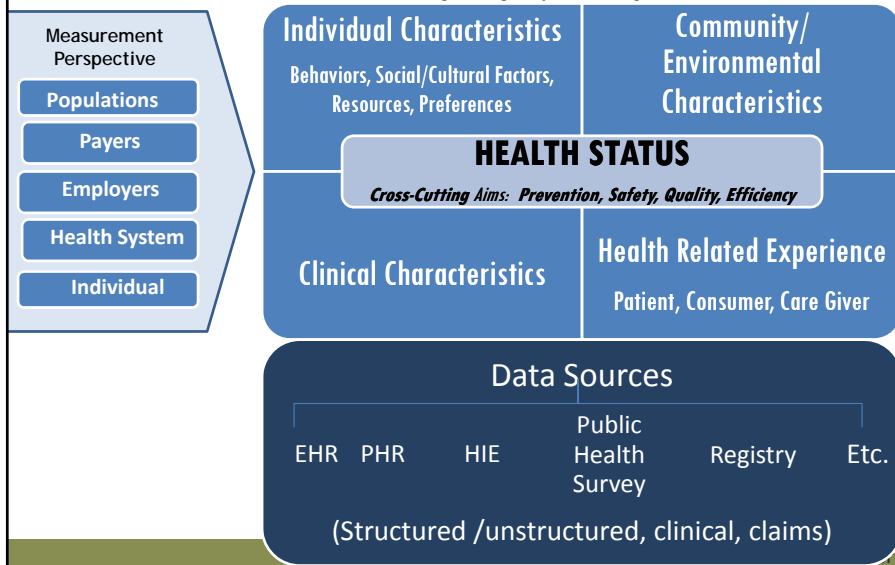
Measurement Perspective

Populations

Payers

Employers

Health System

Individual

Individual Characteristics

Behaviors, Social/Cultural Factors, Resources, Preferences

Community/ Environmental Characteristics

HEALTH STATUS

Cross-Cutting Aims: Prevention, Safety, Quality, Efficiency

Clinical Characteristics

Health Related Experience

Patient, Consumer, Care Giver

Data Sources

EHR PHR HIE Public Health Survey Registry Etc.

(Structured /unstructured, clinical, claims)